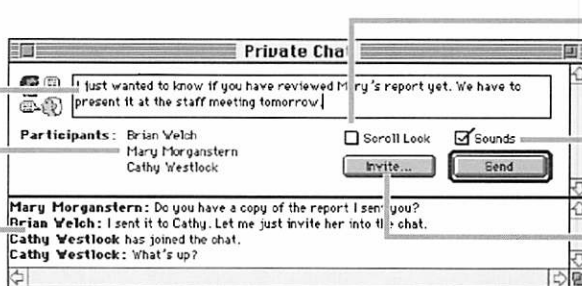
Private Chat

I just wanted to know if you have reviewed Mary's report yet. We have to present it at the staff meeting tomorrow.

Participants: Brian Welch
Mary Morganstern
Cathy Westlock

Scroll Lock

Sounds

Invite...

Send

Mary Morganstern: Do you have a copy of the report I sent you?
Brian Welch: I sent it to Cathy. Let me just invite her into the chat.
Cathy Westlock has joined the chat.
Cathy Westlock: What's up?